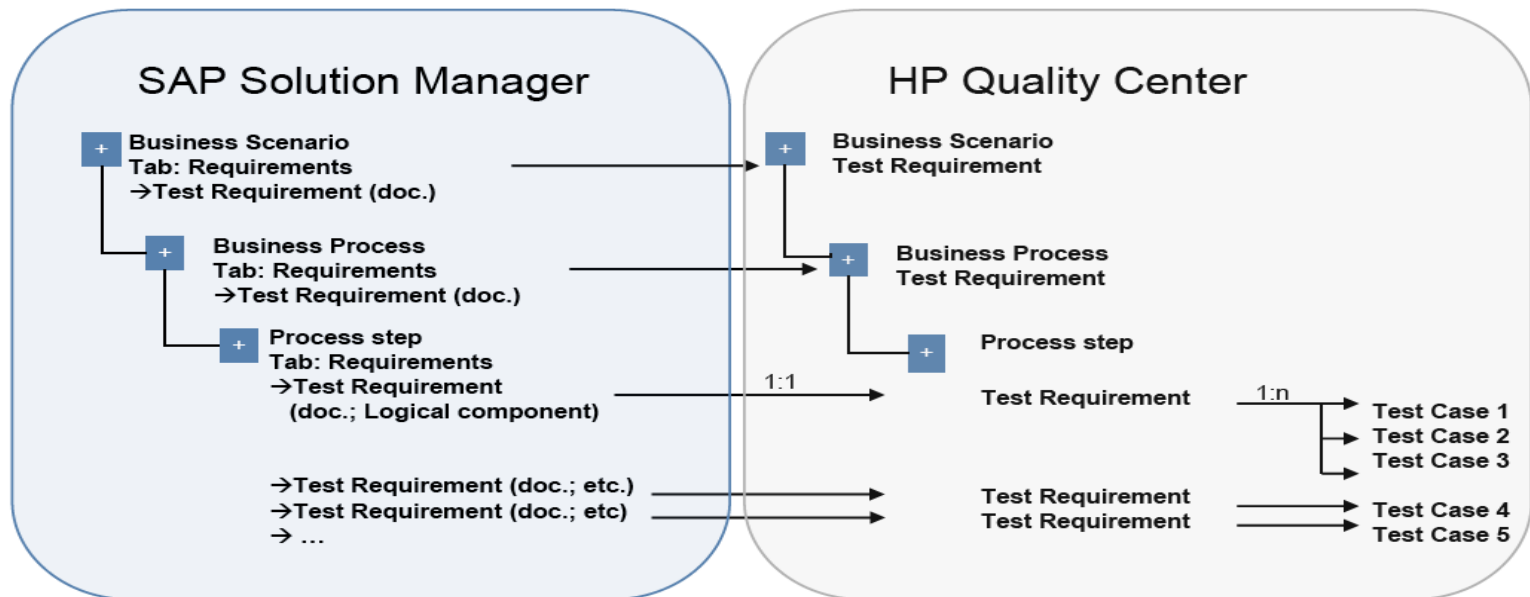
SAP Solution Manager

+ Business Scenario
Tab: Requirements
→Test Requirement (doc.)

+ Business Process
Tab: Requirements
→Test Requirement (doc.)

+ Process step
Tab: Requirements
→Test Requirement
(doc.; Logical component)

→Test Requirement (doc.; etc.)
→Test Requirement (doc.; etc)
→ …

HP Quality Center

+ Business Scenario
Test Requirement

+ Business Process
Test Requirement

+ Process step

1:1

Test Requirement

1:n

Test Case 1
Test Case 2
Test Case 3

Test Requirement
Test Requirement

Test Case 4
Test Case 5